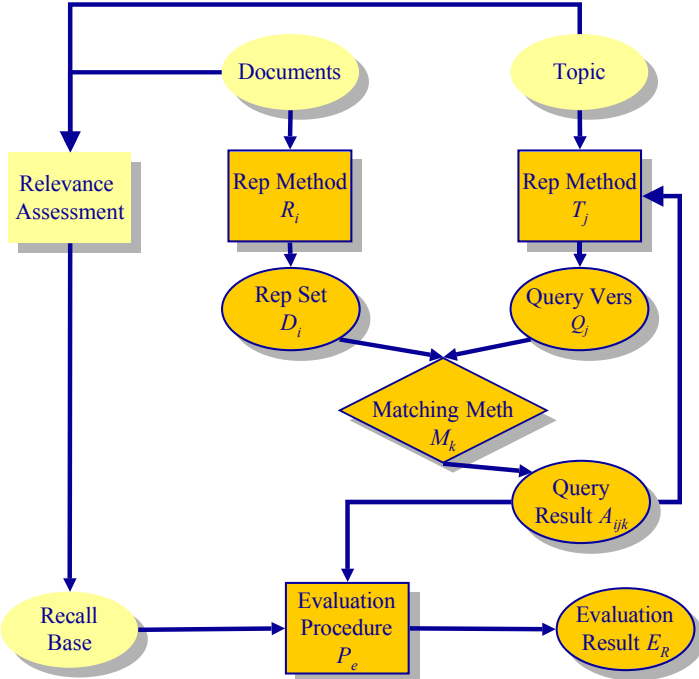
Documents

Topic

Relevance Assessment

Rep Method $R_i$

Rep Method $T_j$

Rep Set $D_i$

Query Vers $Q_j$

Matching Meth $M_k$

Query Result $A_{ijk}$

Recall Base

Evaluation Procedure $P_e$

Evaluation Result $E_R$